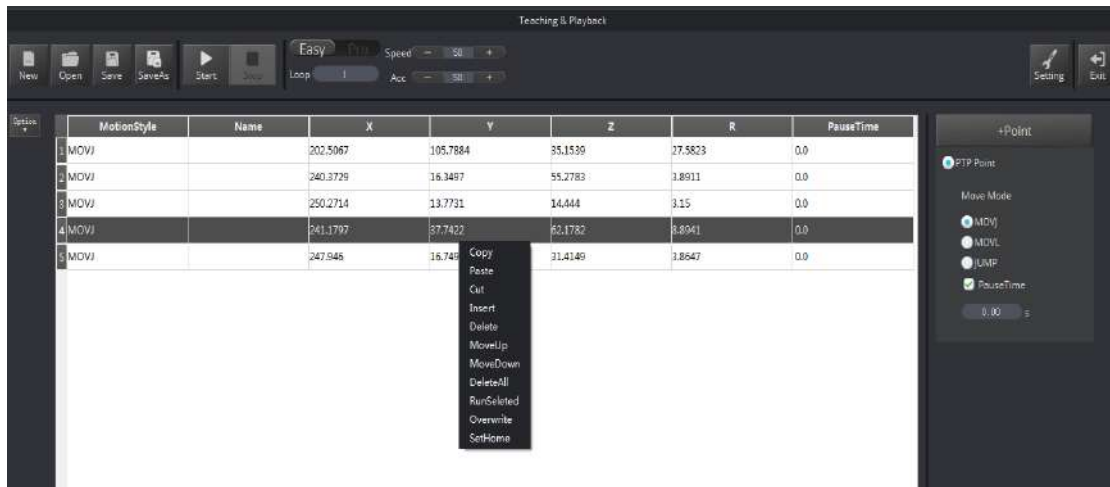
Teaching & Playback

New Open Save SaveAs Start Stop Easy Pro Loop 1 Speed − 50 + Acc − 50 + Setting Exit

Option

| | MotionStyle | Name | X | Y | Z | R | PauseTime |
|---|---|---|---|---|---|---|---|
| 1 | MOVJ | | 202.5067 | 105.7884 | 35.1539 | 27.5823 | 0.0 |
| 2 | MOVJ | | 240.3729 | 16.3497 | 55.2783 | 3.8911 | 0.0 |
| 3 | MOVJ | | 250.2714 | 13.7731 | 14.444 | 3.15 | 0.0 |
| 4 | MOVJ | | 241.1797 | 37.7422 | 62.1782 | 8.8941 | 0.0 |
| 5 | MOVJ | | 247.946 | 16.749 | 31.4149 | 3.8647 | 0.0 |

Copy
Paste
Cut
Insert
Delete
MoveUp
MoveDown
DeleteAll
RunSeleted
Overwrite
SetHome

+Point
PTP Point
Move Mode
MOVJ
MOVL
JUMP
PauseTime
0.00 s